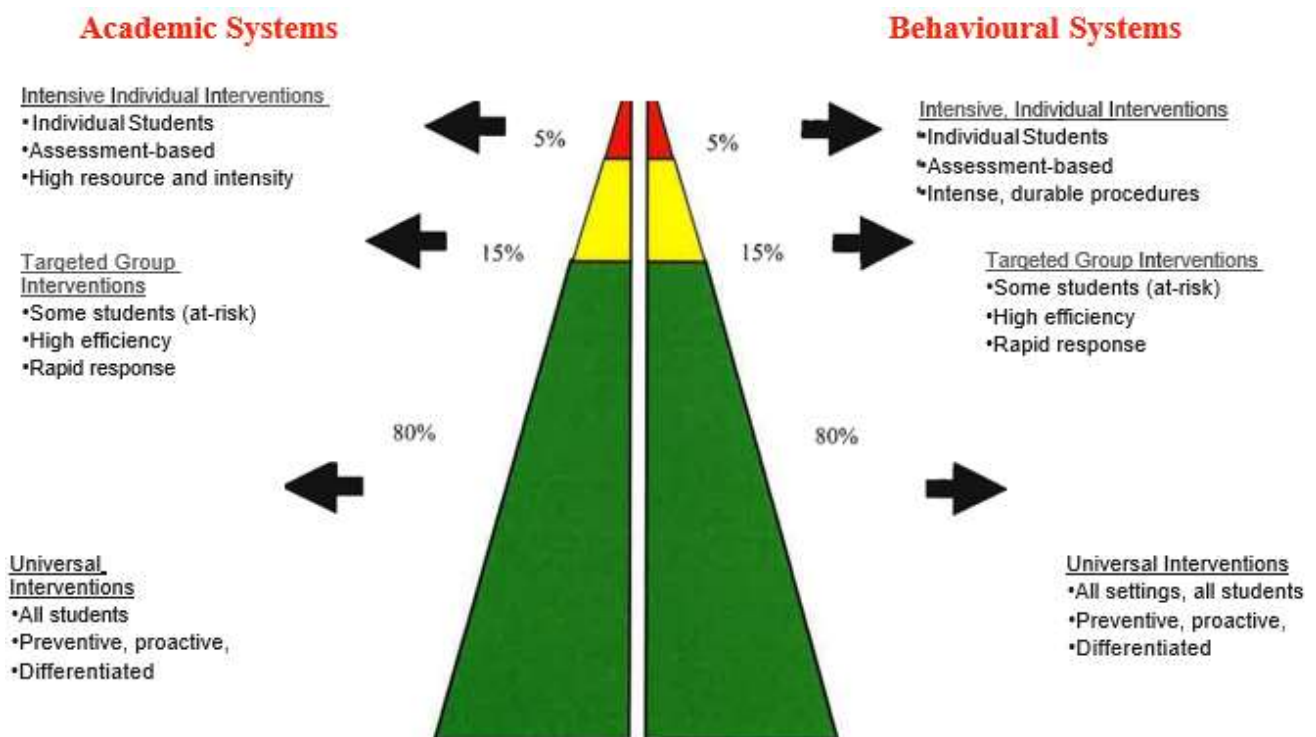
Academic Systems

Intensive Individual Interventions
•Individual Students
•Assessment-based
•High resource and intensity

Targeted Group Interventions
•Some students (at-risk)
•High efficiency
•Rapid response

Universal Interventions
•All students
•Preventive, proactive,
•Differentiated

5%

15%

80%

5%

15%

80%

Behavioural Systems

Intensive, Individual Interventions
•Individual Students
•Assessment-based
•Intense, durable procedures

Targeted Group Interventions
•Some students (at-risk)
•High efficiency
•Rapid response

Universal Interventions
•All settings, all students
•Preventive, proactive,
•Differentiated